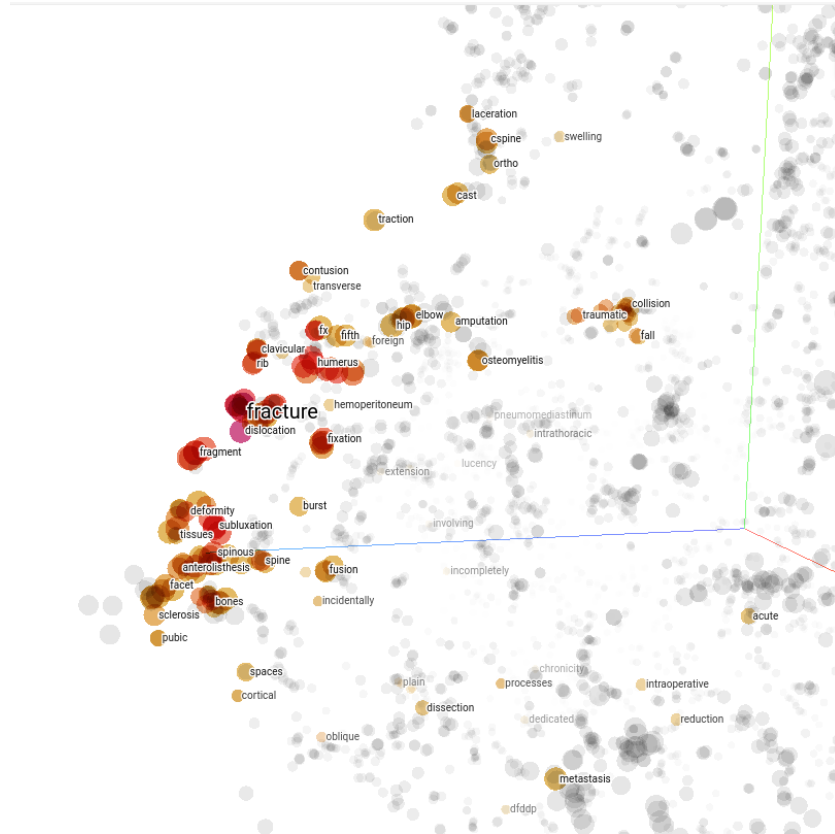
laceration
cspine
swelling
ortho
cast
traction
contusion
transverse
collision
traumatic
fall
fx
fifth
hip
elbow
amputation
foreign
clavicular
rib
humerus
osteomyelitis
hemoperitoneum
fracture
dislocation
pneumomediastinum
intrathoracic
fixation
fragment
extension
lucency
burst
deformity
subluxation
involving
tissues
spinous
anterolisthesis
spine
fusion
incompletely
facet
bones
incidentally
sclerosis
acute
pubic
chronicity
spaces
plain
processes
intraoperative
cortical
dissection
dedicated
reduction
oblique
metastasis
dfddp